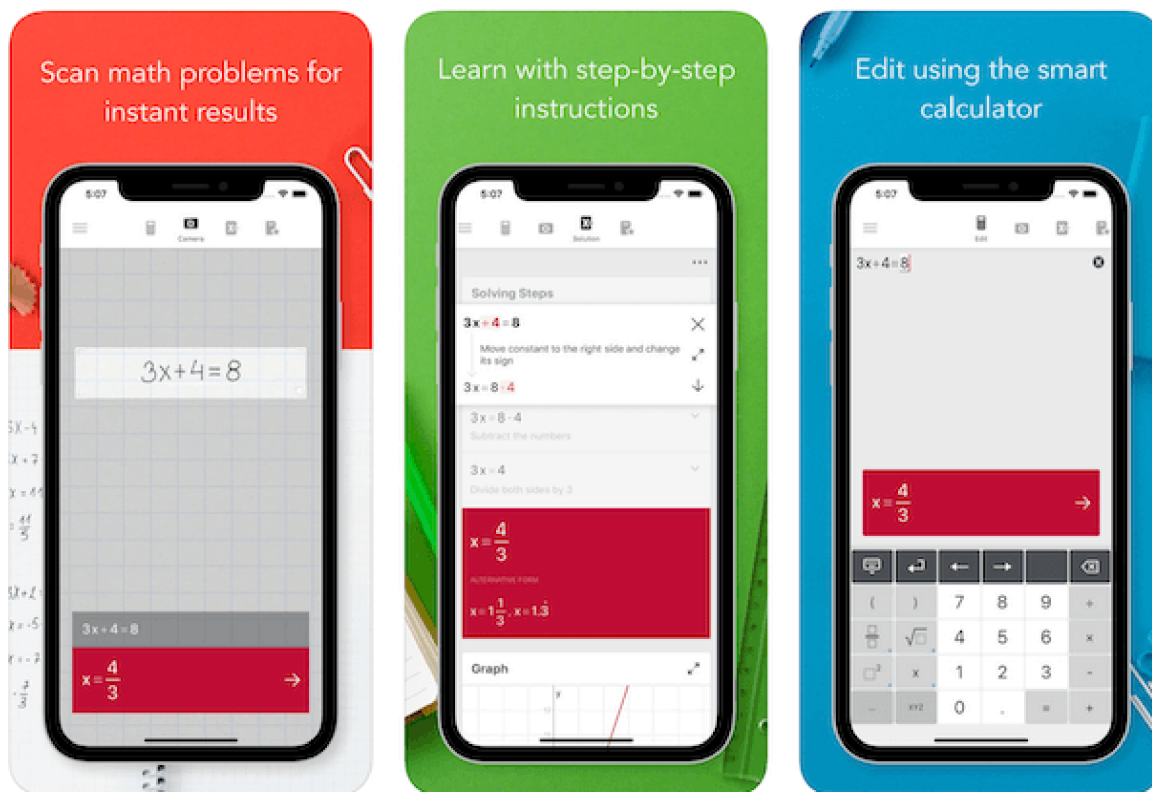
Scan math problems for instant results

5:07

Camera

$3x+4=8$

$3x+4=8$

$x=\frac{4}{3}$

Learn with step-by-step instructions

5:07

Solution

Solving Steps

$3x+4=8$

Move constant to the right side and change its sign

$3x=8-4$

$3x=8-4$

Subtract the numbers

$3x=4$

Divide both sides by 3

$x=\frac{4}{3}$

ALTERNATIVE FORM

$x=1\frac{1}{3}, x=1.\dot{3}$

Graph

Edit using the smart calculator

5:07

Edit

$3x+4=8$

$x=\frac{4}{3}$

( ) 7 8 9 ÷

$\sqrt{\square}$ 4 5 6 ×

$\square^2$ x 1 2 3 −

xyz 0 . = +